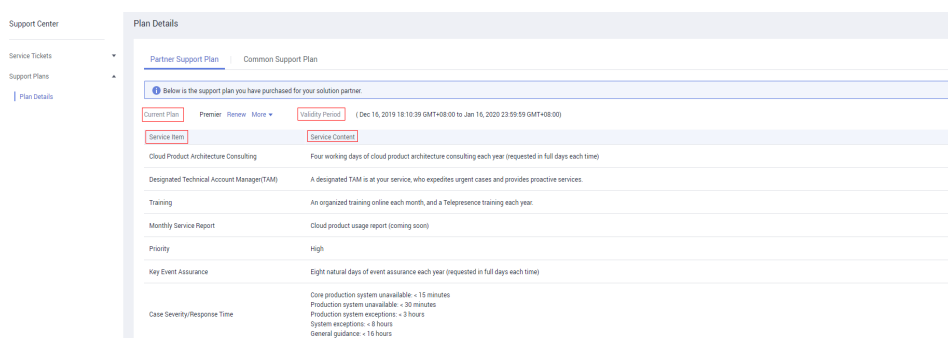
Support Center

Service Tickets

Support Plans

Plan Details

Plan Details

Partner Support Plan | Common Support Plan

Below is the support plan you have purchased for your solution partner.

Current Plan Premier Renew More ▾ Validity Period ( Dec 16, 2019 18:10:39 GMT+08:00 to Jan 16, 2020 23:59:59 GMT+08:00)

| Service Item | Service Content |
|---|---|
| Cloud Product Architecture Consulting | Four working days of cloud product architecture consulting each year (requested in full days each time) |
| Designated Technical Account Manager(TAM) | A designated TAM is at your service, who expedites urgent cases and provides proactive services. |
| Training | An organized training online each month, and a Telepresence training each year. |
| Monthly Service Report | Cloud product usage report (coming soon) |
| Priority | High |
| Key Event Assurance | Eight natural days of event assurance each year (requested in full days each time) |
| Case Severity/Response Time | Core production system unavailable: < 15 minutes Production system unavailable: < 30 minutes Production system exceptions: < 3 hours System exceptions: < 8 hours General guidance: < 16 hours |